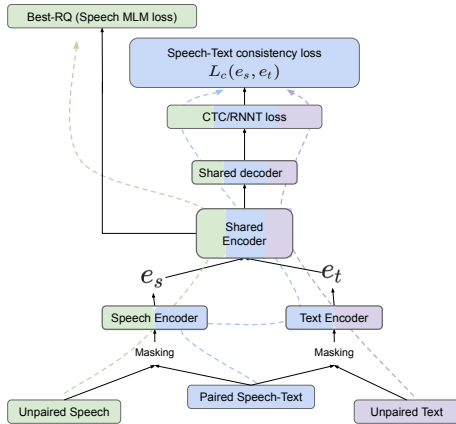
Best-RQ (Speech MLM loss)

Speech-Text consistency loss
$L_c(e_s, e_t)$

CTC/RNNT loss

Shared decoder

Shared Encoder

$e_s$

$e_t$

Speech Encoder

Text Encoder

Masking

Masking

Unpaired Speech

Paired Speech-Text

Unpaired Text